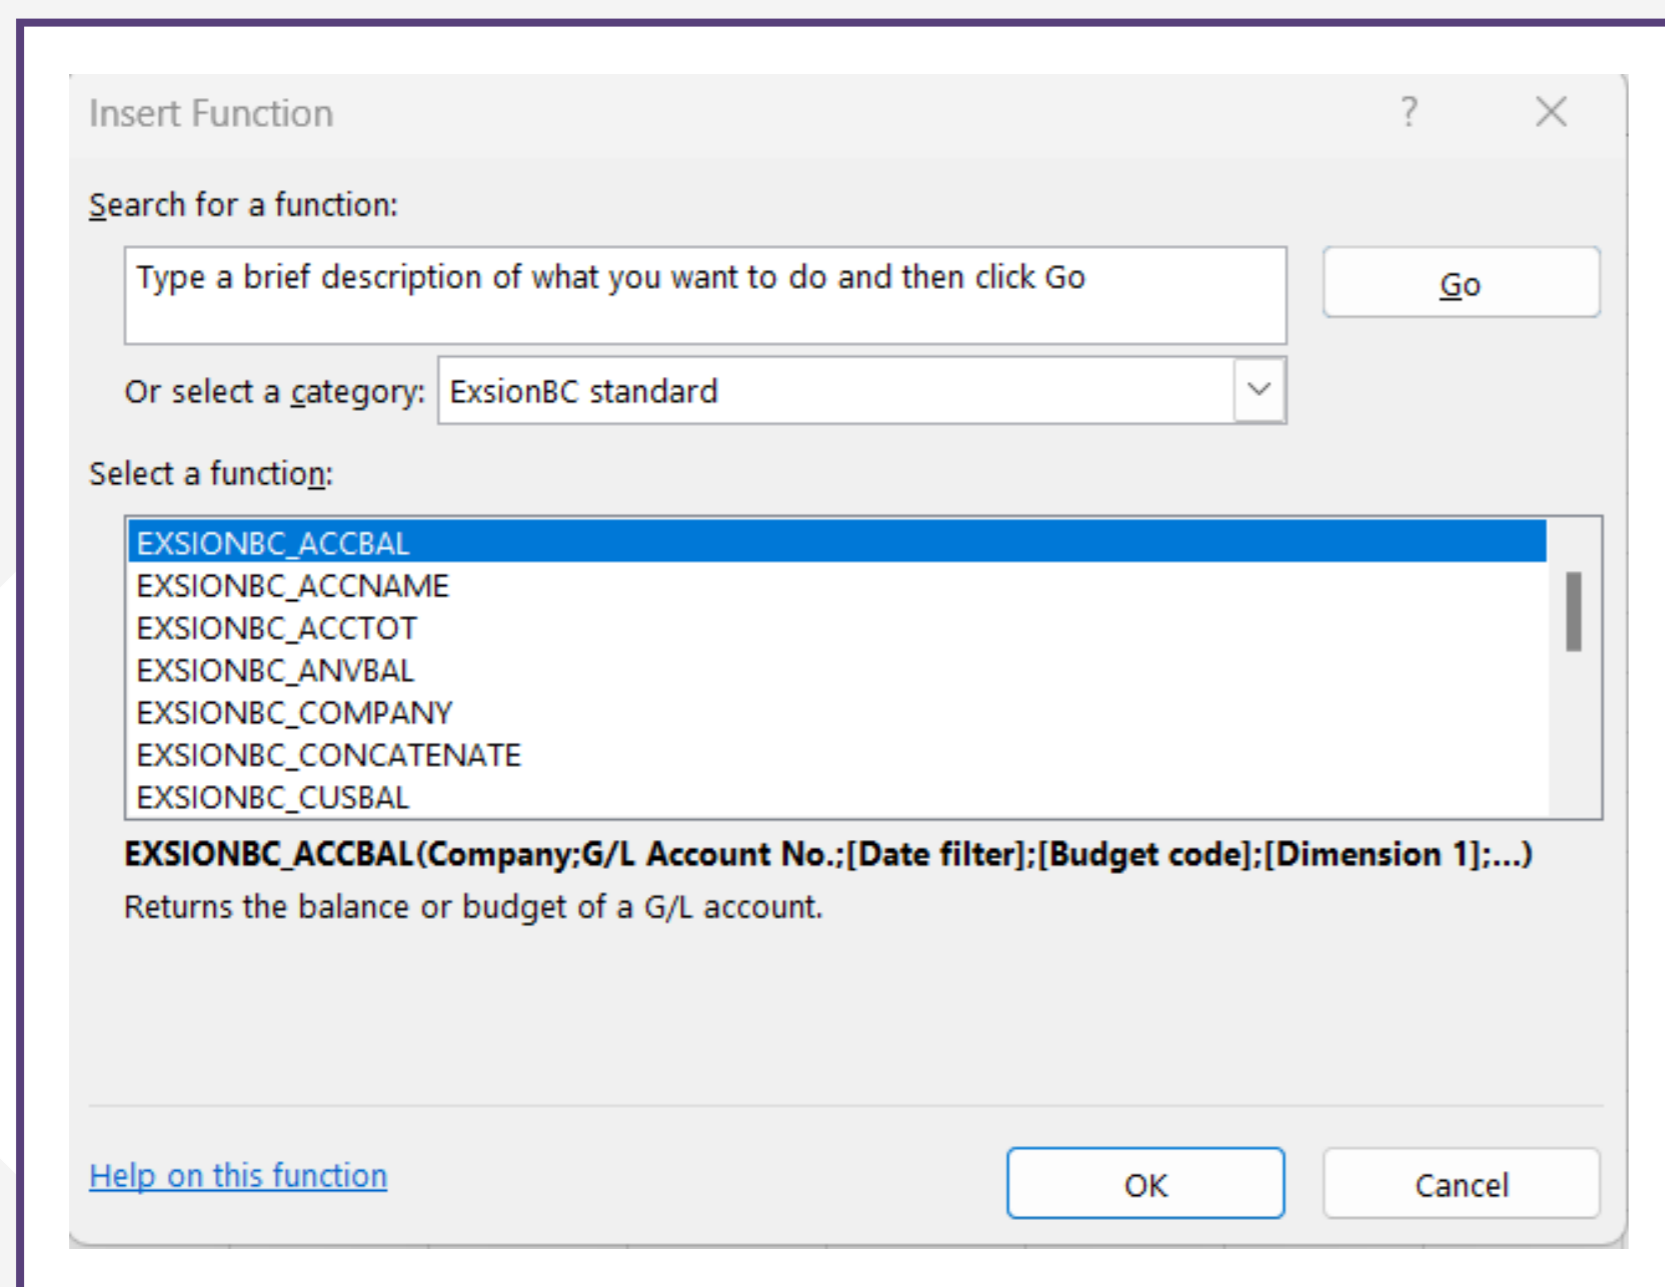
Insert Function

?

Search for a function:

Type a brief description of what you want to do and then click Go

Go

Or select a category: ExsionBC standard

Select a function:

EXSIONBC_ACCBAL
EXSIONBC_ACCNAME
EXSIONBC_ACCTOT
EXSIONBC_ANVBAL
EXSIONBC_COMPANY
EXSIONBC_CONCATENATE
EXSIONBC_CUSBAL

**EXSIONBC_ACCBAL(Company;G/L Account No.;[Date filter];[Budget code];[Dimension 1];...)**

Returns the balance or budget of a G/L account.

Help on this function

OK

Cancel